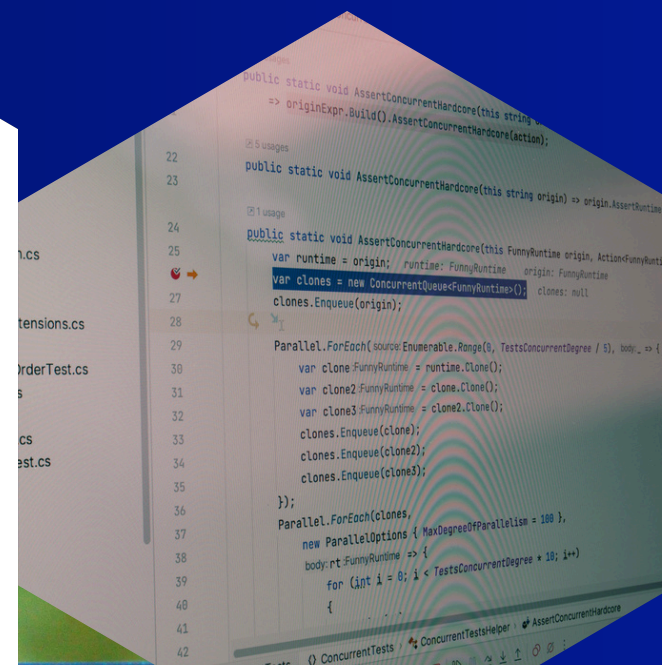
usages
public static void AssertConcurrentHardcore(this string
=> originExpr.Build().AssertConcurrentHardcore(action);

5 usages
22
23 public static void AssertConcurrentHardcore(this string origin) => origin.AssertRuntime

1 usage
24 public static void AssertConcurrentHardcore(this FunnyRuntime origin, Action<FunnyRunti
25 var runtime = origin; runtime: FunnyRuntime origin: FunnyRuntime
var clones = new ConcurrentQueue<FunnyRuntime>(); clones: null
27 clones.Enqueue(origin);
28
29 Parallel.ForEach( source: Enumerable.Range(0, TestsConcurrentDegree / 5), body: _ => {
30 var clone FunnyRuntime = runtime.Clone();
31 var clone2 FunnyRuntime = clone.Clone();
32 var clone3 FunnyRuntime = clone2.Clone();
33 clones.Enqueue(clone);
34 clones.Enqueue(clone2);
35 clones.Enqueue(clone3);
36 });
37 Parallel.ForEach(clones,
38 new ParallelOptions { MaxDegreeOfParallelism = 100 },
39 body: rt FunnyRuntime => {
40 for (int i = 0; i < TestsConcurrentDegree * 10; i++)
41 {
42

n.cs
tensions.cs
OrderTest.cs
s
cs
est.cs

Tests ConcurrentTests ConcurrentTestsHelper AssertConcurrentHardcore